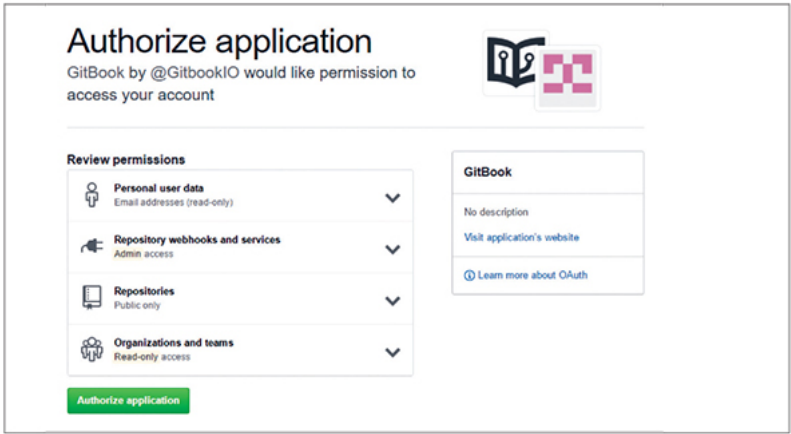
Authorize application

GitBook by @GitbookIO would like permission to access your account

Review permissions

Personal user data
Email addresses (read-only)

Repository webhooks and services
Admin access

Repositories
Public only

Organizations and teams
Read-only access

Authorize application

GitBook

No description

Visit application's website

Learn more about OAuth